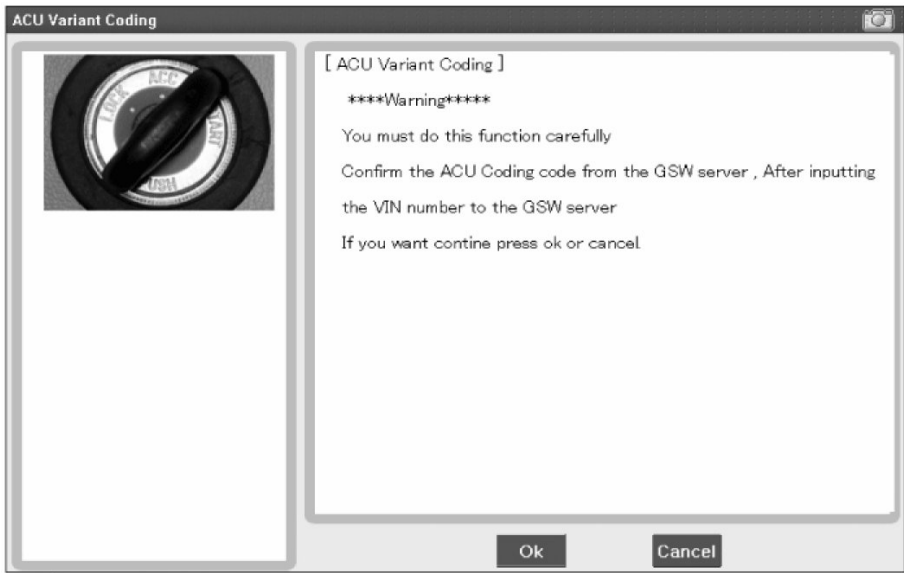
ACU Variant Coding

LOCK ACC START PUSH

[ ACU Variant Coding ]

****Warning*****

You must do this function carefully

Confirm the ACU Coding code from the GSW server , After inputting the VIN number to the GSW server

If you want contine press ok or cancel

Ok

Cancel